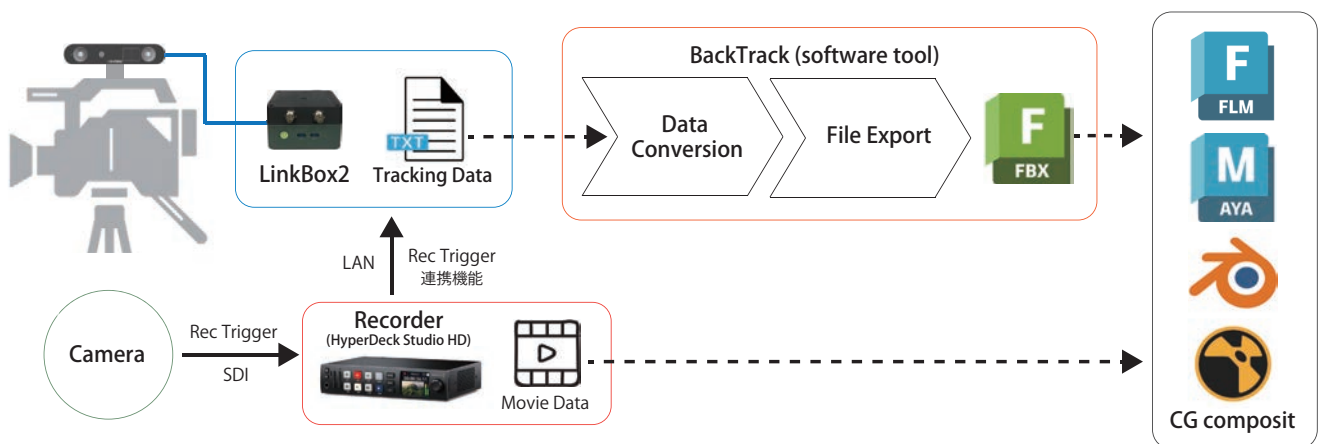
BackTrack (software tool)

LinkBox2

TXT

Tracking Data

Data Conversion

File Export

F

FBX

F

FLM

M

AYA

LAN

Rec Trigger
連携機能

Camera

Rec Trigger

SDI

Recorder
(HyperDeck Studio HD)

Movie Data

CG composit